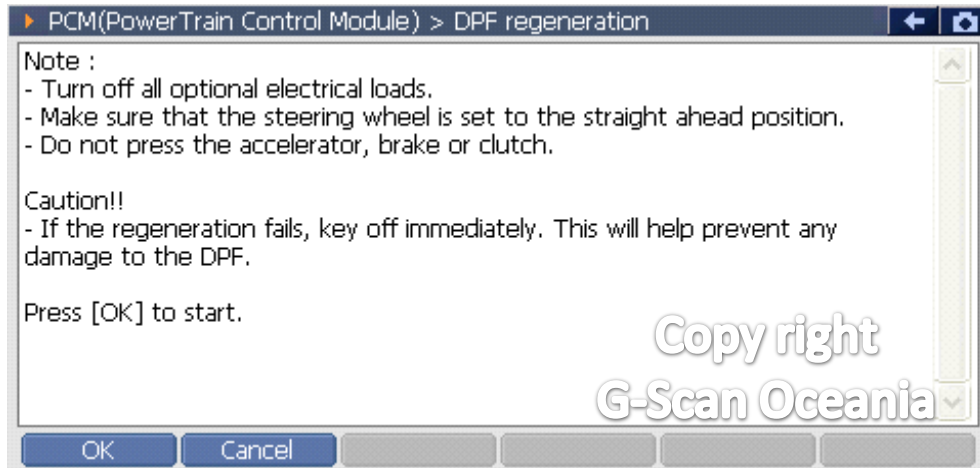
PCM(PowerTrain Control Module) > DPF regeneration

Note :
- Turn off all optional electrical loads.
- Make sure that the steering wheel is set to the straight ahead position.
- Do not press the accelerator, brake or clutch.

Caution!!
- If the regeneration fails, key off immediately. This will help prevent any damage to the DPF.

Press [OK] to start.

Copy right
G-Scan Oceania

OK
Cancel